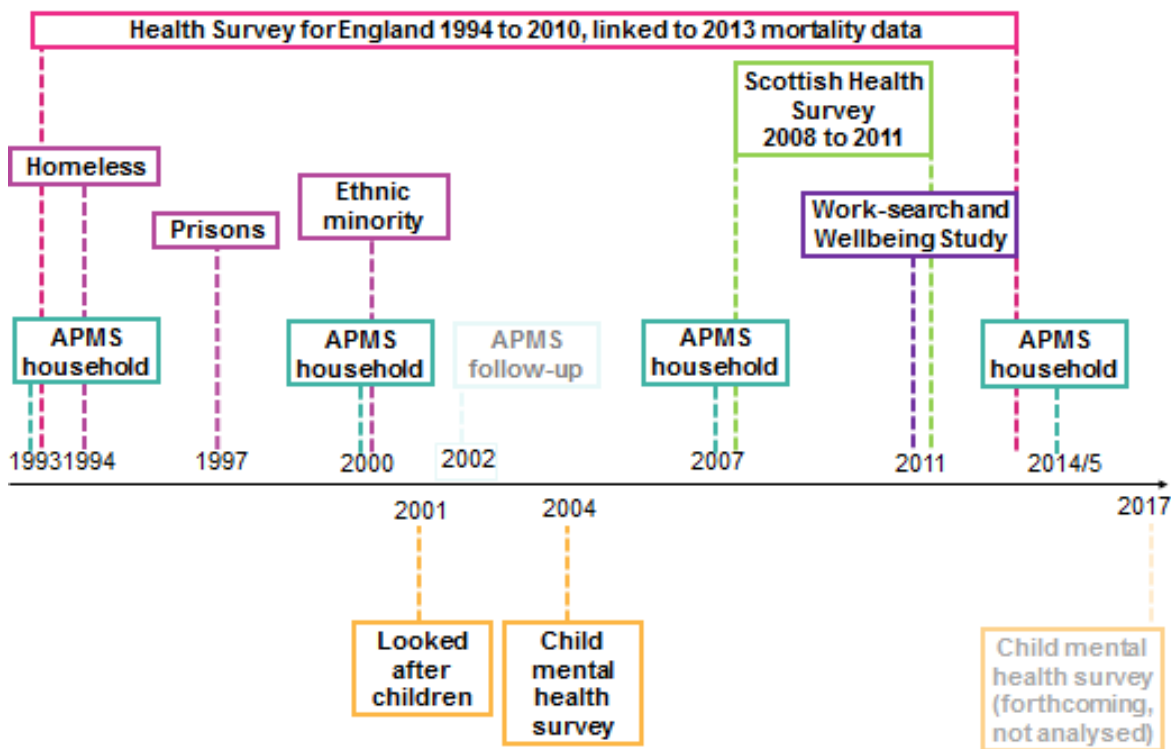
Health Survey for England 1994 to 2010, linked to 2013 mortality data

Homeless

Prisons

Ethnic minority

Scottish Health Survey 2008 to 2011

Work-search and Wellbeing Study

APMS household

APMS household

APMS follow-up

APMS household

APMS household

1993

1994

1997

2000

2002

2007

2011

2014/5

2001

2004

2017

Looked after children

Child mental health survey

Child mental health survey (forthcoming, not analysed)